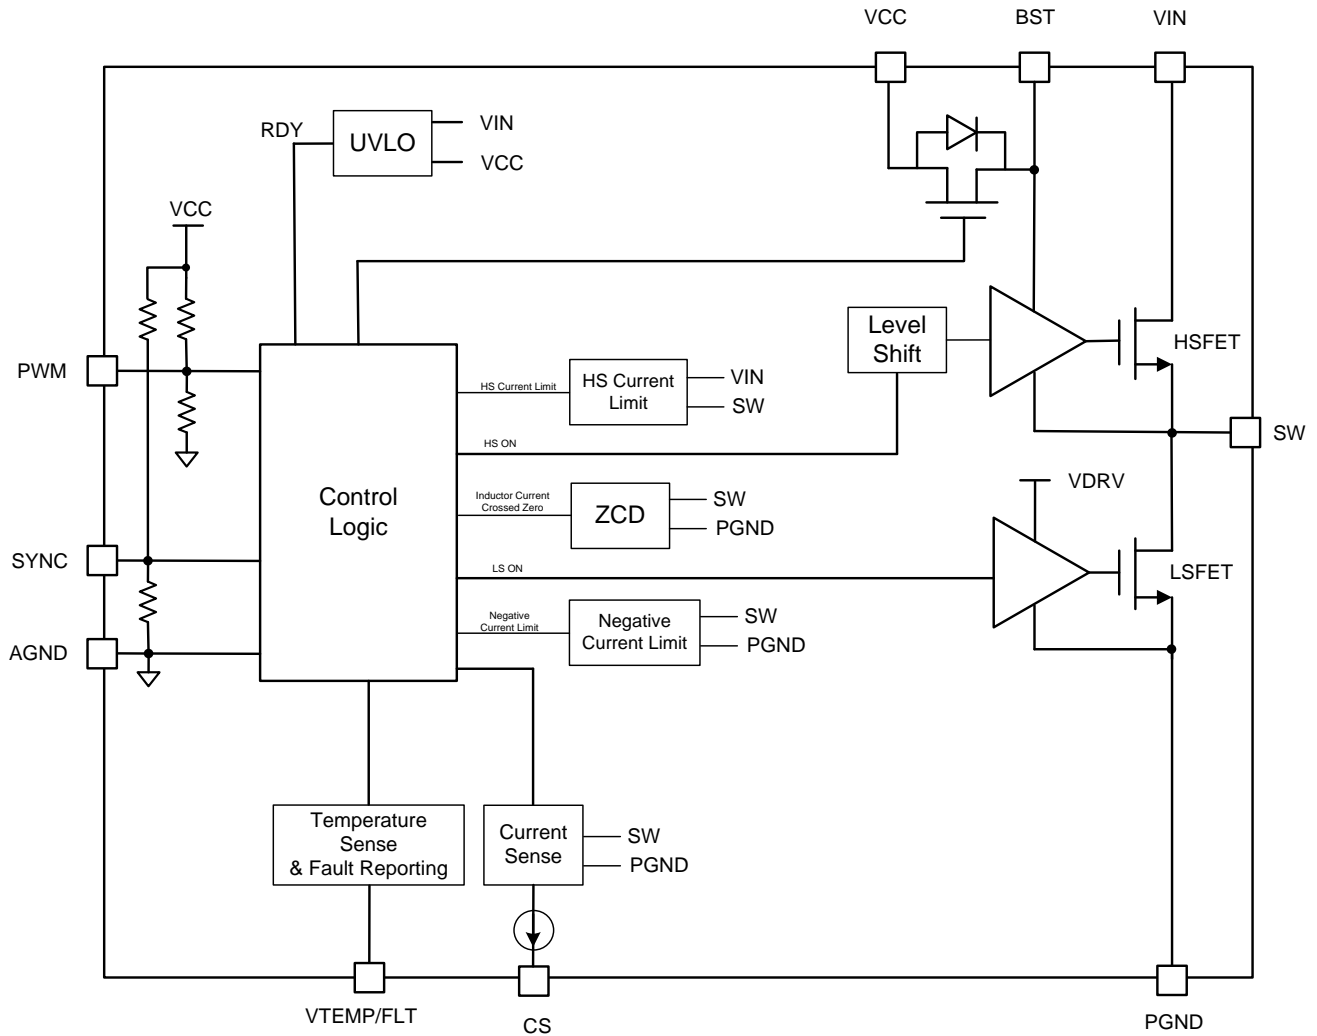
VCC
BST
VIN

RDY
UVLO
VIN
VCC

VCC

PWM

SYNC

AGND

Control Logic

HS Current Limit
HS Current Limit
VIN
SW

HS ON

Inductor Current Crossed Zero
ZCD
SW
PGND

LS ON

Negative Current Limit
Negative Current Limit
SW
PGND

Level Shift

HSFET

SW

VDRV

LSFET

Temperature Sense & Fault Reporting

Current Sense
SW
PGND

VTEMP/FLT
CS
PGND